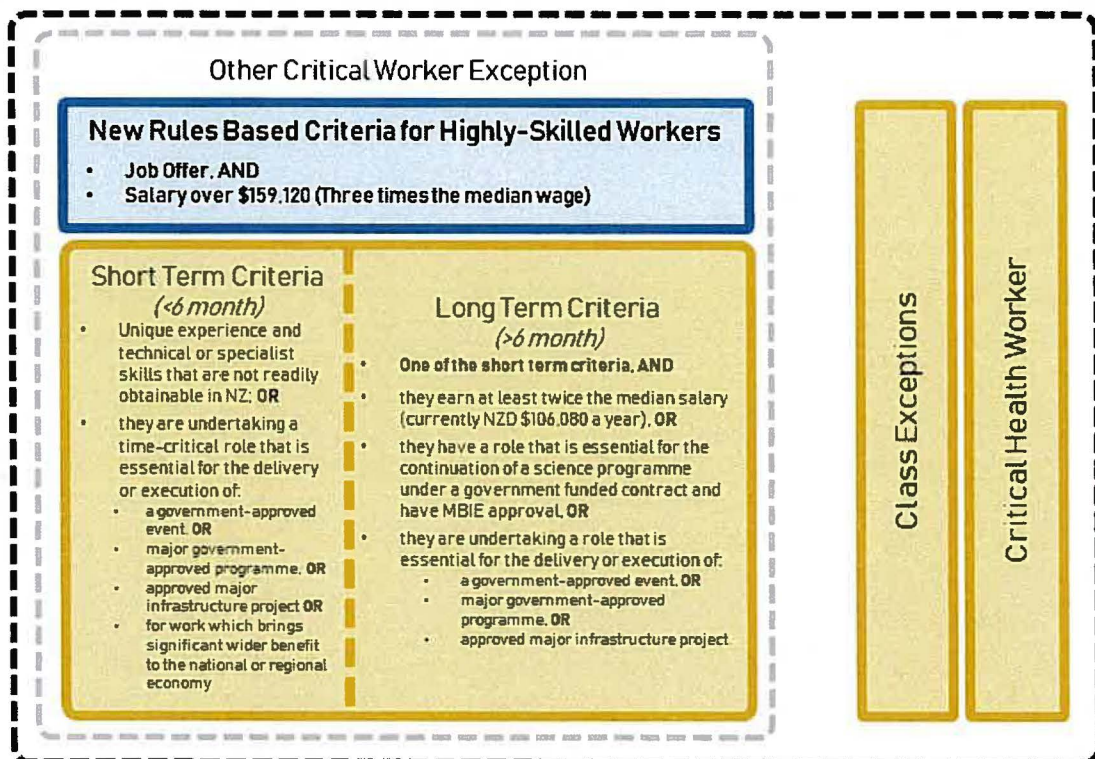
Other Critical Worker Exception

New Rules Based Criteria for Highly-Skilled Workers

- Job Offer, AND
- Salary over \$159,120 (Three times the median wage)

Short Term Criteria
(<6 month)

- Unique experience and technical or specialist skills that are not readily obtainable in NZ; OR
- they are undertaking a time-critical role that is essential for the delivery or execution of:
  - a government-approved event, OR
  - major government-approved programme, OR
  - approved major infrastructure project OR
  - for work which brings significant wider benefit to the national or regional economy

Long Term Criteria
(>6 month)

- One of the short term criteria, AND
- they earn at least twice the median salary (currently NZD \$106,080 a year), OR
- they have a role that is essential for the continuation of a science programme under a government funded contract and have MBIE approval, OR
- they are undertaking a role that is essential for the delivery or execution of:
  - a government-approved event, OR
  - major government-approved programme, OR
  - approved major infrastructure project

Class Exceptions

Critical Health Worker